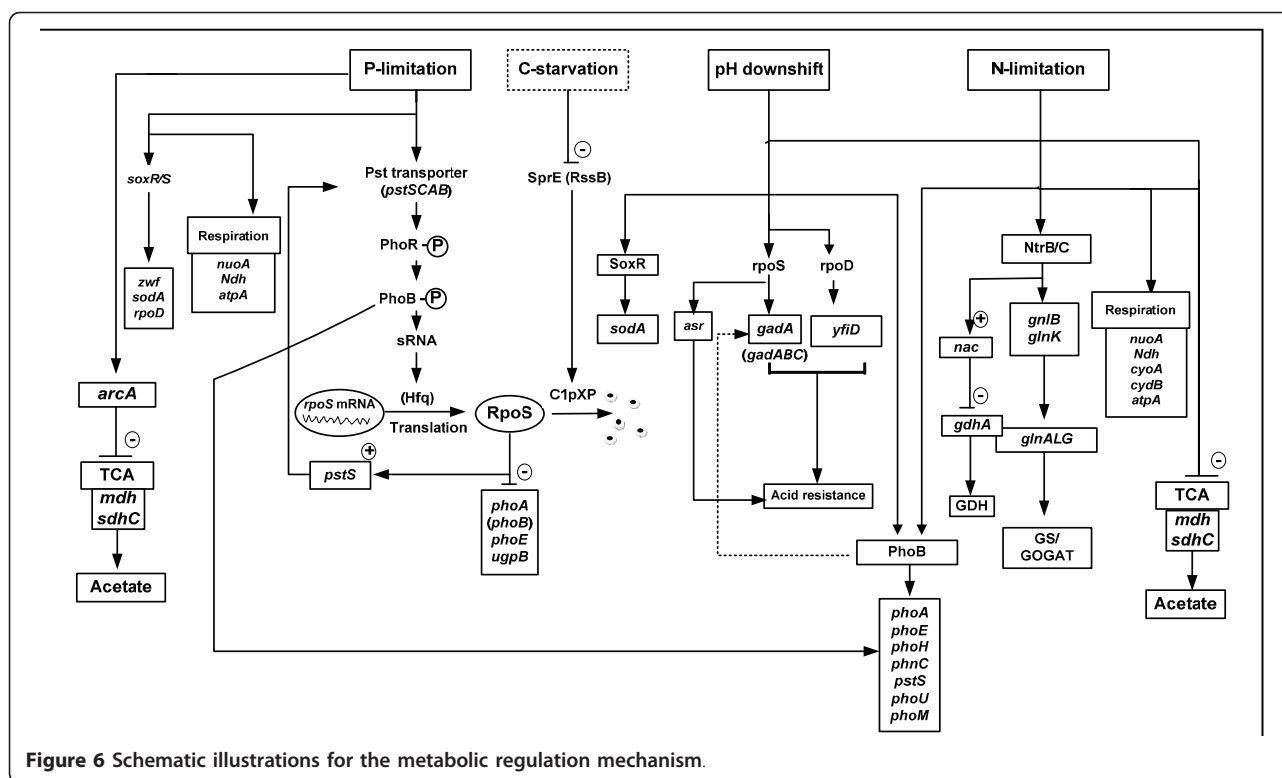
P-limitation

C-starvation

pH downshift

N-limitation

soxR/S

Respiration
nuoA
Ndh
atpA

zwf
sodA
rpoD

Pst transporter
(pstSCAB)

PhoR -P

PhoB -P

sRNA

(Hfq)

rpoS mRNA

Translation

RpoS

SprE (RssB)

C1pXP

SoxR

sodA

rpoS

rpoD

asr

gadA
(gadABC)

yfiD

Acid resistance

NtrB/C

nac

glnB
glnK

Respiration
nuoA
Ndh
cyoA
cydB
atpA

gdhA

glnALG

GDH

GS/
GOGAT

arcA

TCA
mdh
sdhC

Acetate

pstS

phoA
(phoB)
phoE
ugpB

PhoB

phoA
phoE
phoH
phnC
pstS
phoU
phoM

TCA
mdh
sdhC

Acetate

Figure 6 Schematic illustrations for the metabolic regulation mechanism.